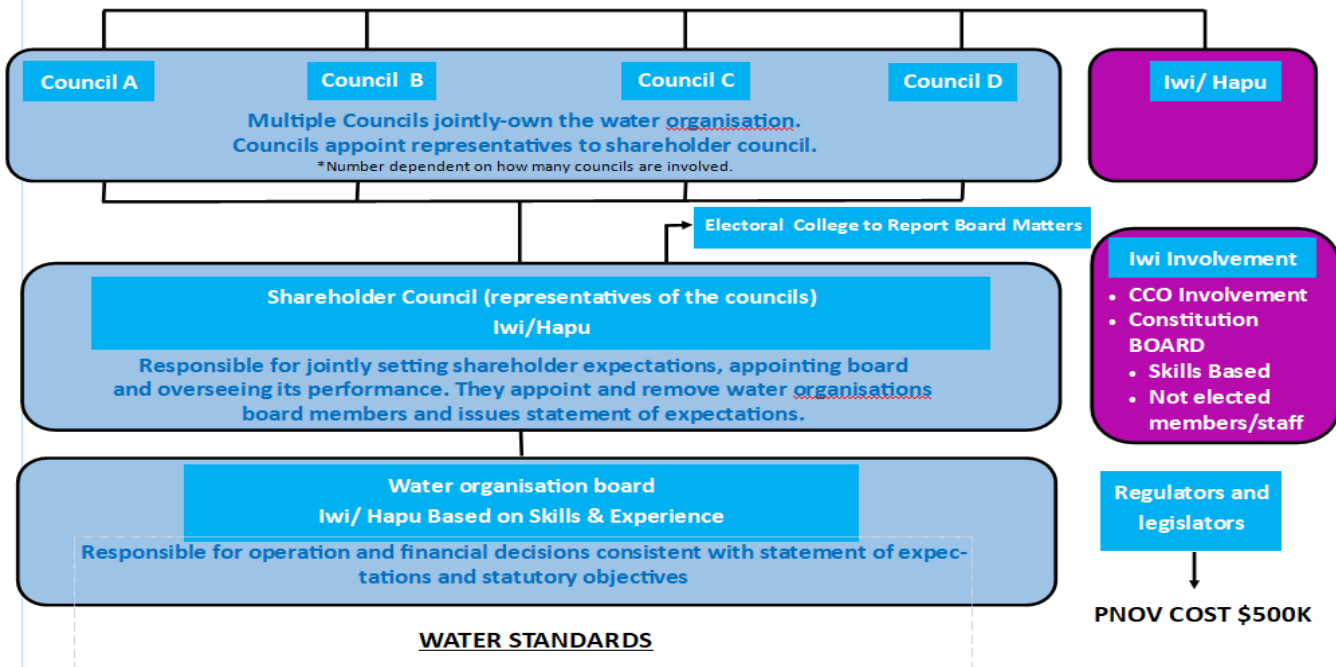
Council A

Council B

Council C

Council D

Multiple Councils jointly-own the water organisation.
Councils appoint representatives to shareholder council.
*Number dependent on how many councils are involved.

Iwi/ Hapu

Electoral College to Report Board Matters

Iwi Involvement
• CCO Involvement
• Constitution BOARD
• Skills Based
• Not elected members/staff

Shareholder Council (representatives of the councils)
Iwi/Hapu

Responsible for jointly setting shareholder expectations, appointing board and overseeing its performance. They appoint and remove water organisations board members and issues statement of expectations.

Water organisation board
Iwi/ Hapu Based on Skills & Experience

Responsible for operation and financial decisions consistent with statement of expectations and statutory objectives

Regulators and legislators

PNOV COST $500K

WATER STANDARDS